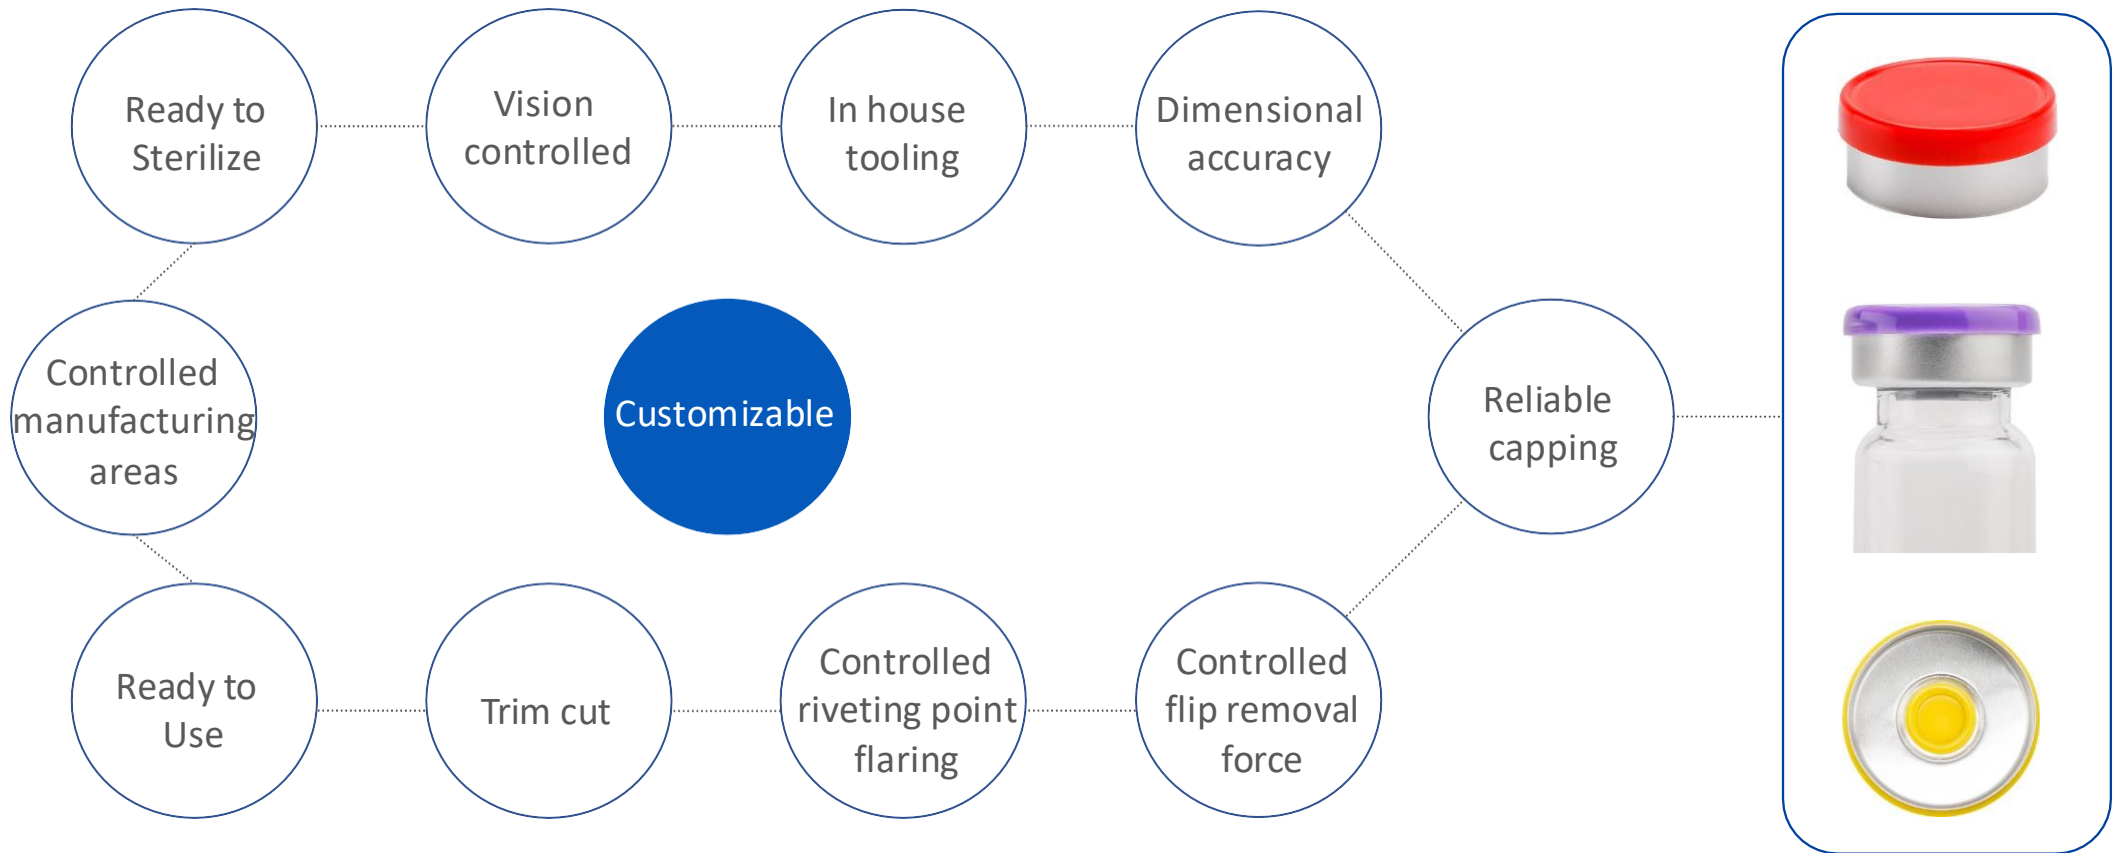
Ready to Sterilize

Vision controlled

In house tooling

Dimensional accuracy

Controlled manufacturing areas

Customizable

Reliable capping

Ready to Use

Trim cut

Controlled riveting point flaring

Controlled flip removal force